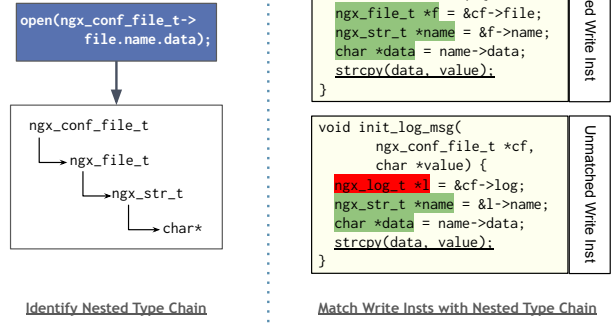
open(ngx_conf_file_t->
file.name.data);

ngx_conf_file_t
ngx_file_t
ngx_str_t
char*

Identify Nested Type Chain

ngx_file_t *f = &cf->file;
ngx_str_t *name = &f->name;
char *data = name->data;
strcpy(data, value);
}

ed Write Inst

void init_log_msg(
ngx_conf_file_t *cf,
char *value) {
ngx_log_t *l = &cf->log;
ngx_str_t *name = &l->name;
char *data = name->data;
strcpy(data, value);
}

Unmatched Write Inst

Match Write Insts with Nested Type Chain